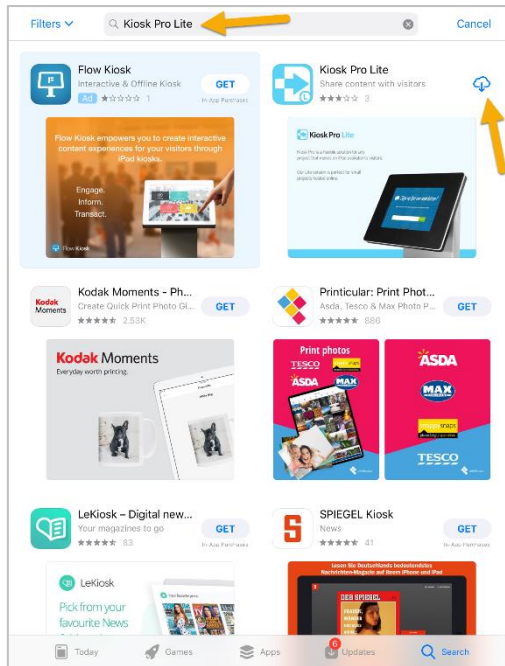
Filters

Kiosk Pro Lite

Cancel

Flow Kiosk
Interactive & Offline Kiosk
Ad ★☆☆☆☆ 1
GET
In-App Purchases

Flow Kiosk empowers you to create interactive content experiences for your visitors through iPad kiosks.

Engage.
Inform.
Transact.

Flow Kiosk

Kiosk Pro Lite
Share content with visitors
★★★☆☆ 3

Kiosk Pro Lite

Kodak Moments - Ph...
Create Quick Print Photo Gi...
★★★★★ 2.53K
GET

Kodak Moments
Everyday worth printing.

Printicular: Print Phot...
Asda, Tesco & Max Photo P...
★★★★★ 886
GET

Print photos
TESCO
ASDA
MAX

ASDA
MAX
TESCO

LeKiosk - Digital new...
Your magazines to go
★★★★★ 83
GET
In-App Purchases

LeKiosk
Pick from your favourite News

SPIEGEL Kiosk
News
★★★★★ 41
GET
In-App Purchases

DER SPIEGEL

Today
Games
Apps
6
Updates
Search